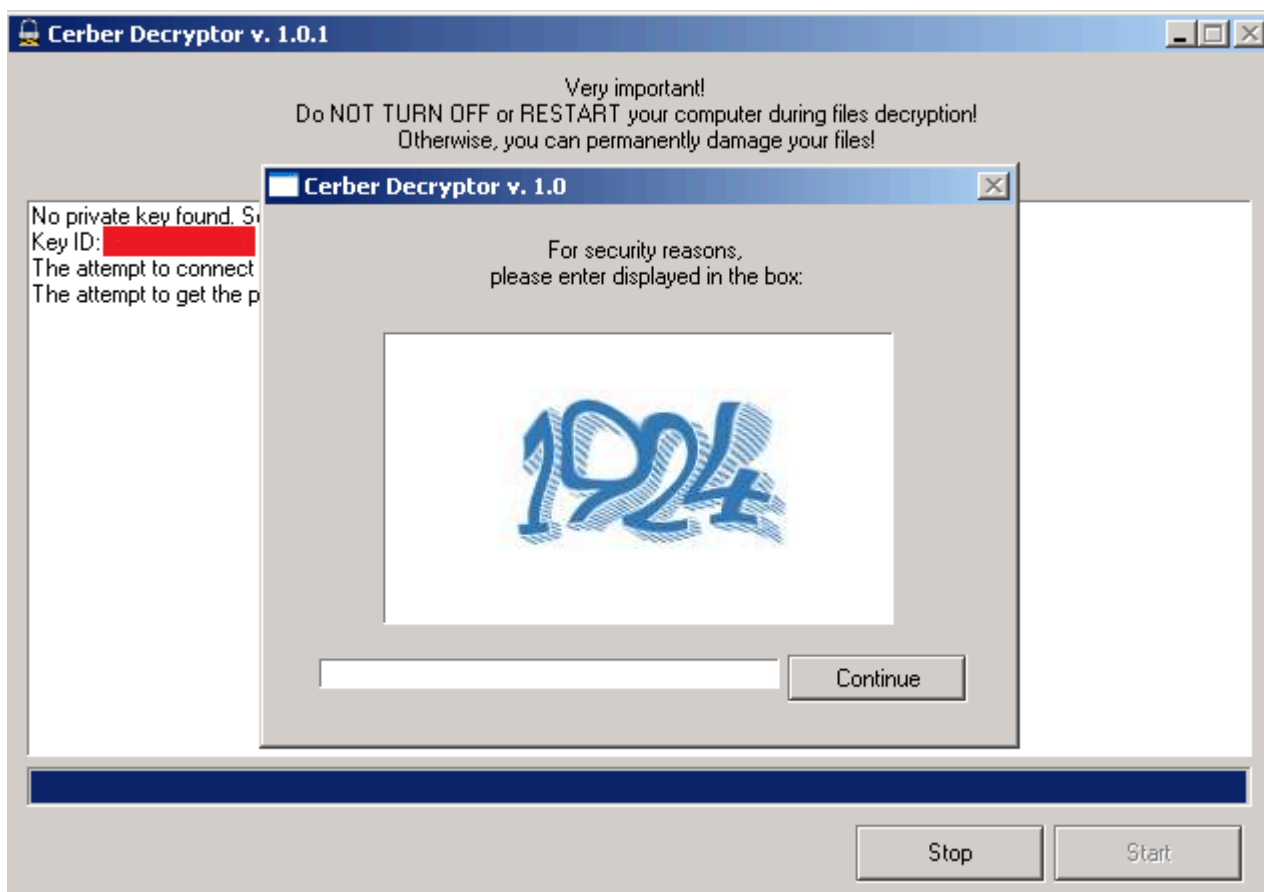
Cerber Decryptor v. 1.0.1

Very important!
Do NOT TURN OFF or RESTART your computer during files decryption!
Otherwise, you can permanently damage your files!

No private key found. S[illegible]
Key ID: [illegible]
The attempt to connect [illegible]
The attempt to get the p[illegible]

Cerber Decryptor v. 1.0

For security reasons,
please enter displayed in the box:

1924

Continue

Stop

Start